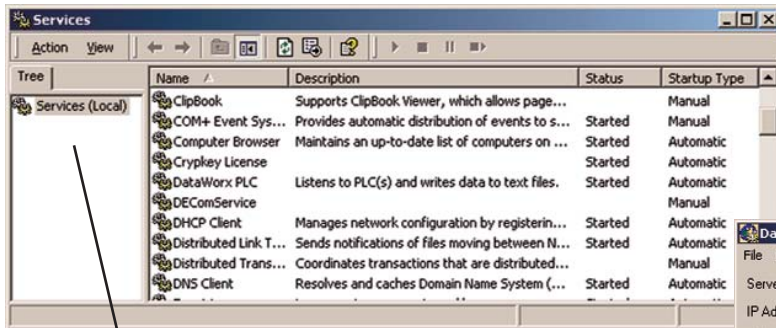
Services

Action View

Tree

Services (Local)

| Name | Description | Status | Startup Type |
|---|---|---|---|
| ClipBook | Supports ClipBook Viewer, which allows page... | | Manual |
| COM+ Event Sys... | Provides automatic distribution of events to s... | Started | Manual |
| Computer Browser | Maintains an up-to-date list of computers on ... | Started | Automatic |
| Crypkey License | | Started | Automatic |
| DataWorx PLC | Listens to PLC(s) and writes data to text files. | Started | Automatic |
| DEComService | | | Manual |
| DHCP Client | Manages network configuration by registerin... | Started | Automatic |
| Distributed Link T... | Sends notifications of files moving between N... | Started | Automatic |
| Distributed Trans... | Coordinates transactions that are distributed... | | Manual |
| DNS Client | Resolves and caches Domain Name System (... | Started | Automatic |

Da

File

Serve

IP Ad